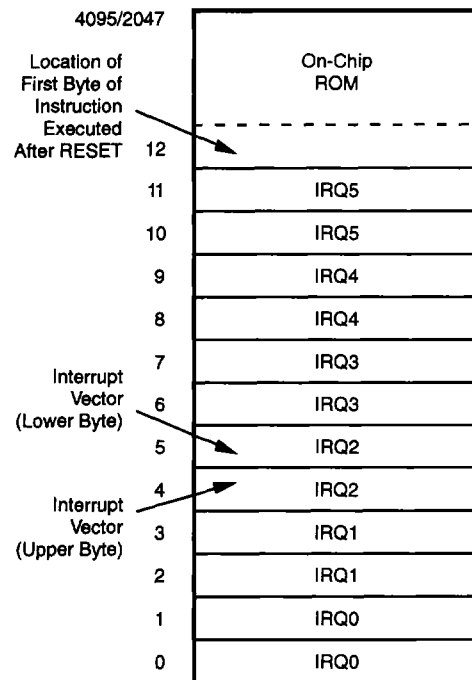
4095/2047

On-Chip ROM

Location of First Byte of Instruction Executed After RESET

12

11 IRQ5

10 IRQ5

9 IRQ4

8 IRQ4

7 IRQ3

Interrupt Vector (Lower Byte)

6 IRQ3

5 IRQ2

4 IRQ2

Interrupt Vector (Upper Byte)

3 IRQ1

2 IRQ1

1 IRQ0

0 IRQ0